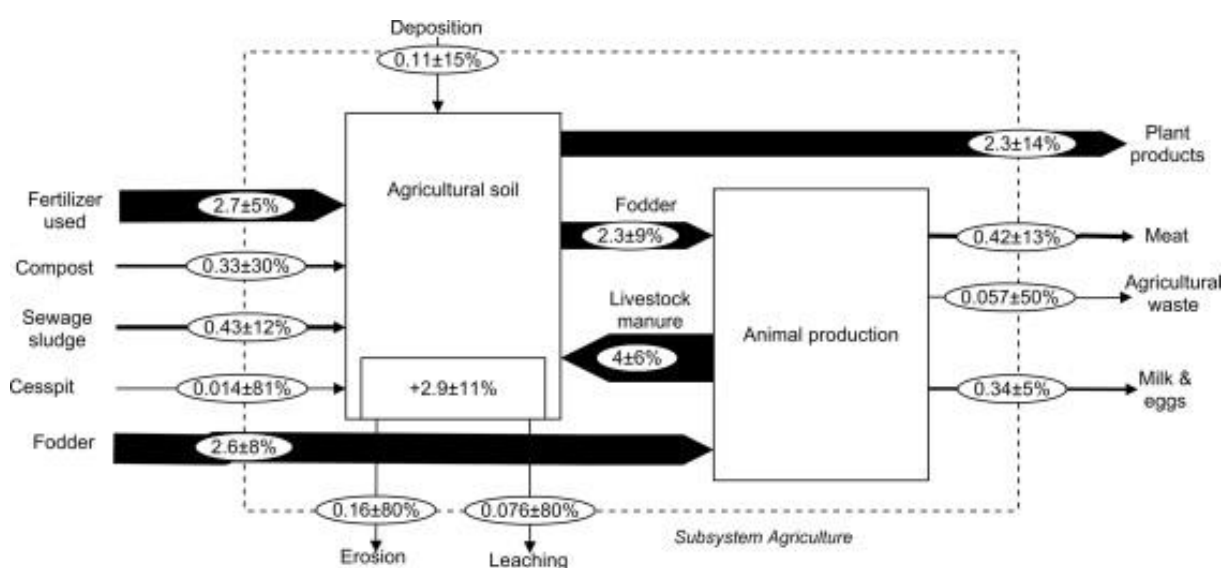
Deposition
0.11±15%
Plant products
2.3±14%
Agricultural soil
Fertilizer used
2.7±5%
Fodder
2.3±9%
Animal production
0.42±13%
Meat
Compost
0.33±30%
0.057±50%
Agricultural waste
Livestock manure
Sewage sludge
0.43±12%
4±6%
Cesspit
0.014±81%
+2.9±11%
0.34±5%
Milk & eggs
Fodder
2.6±8%
0.16±80%
0.076±80%
Erosion
Leaching
Subsystem Agriculture